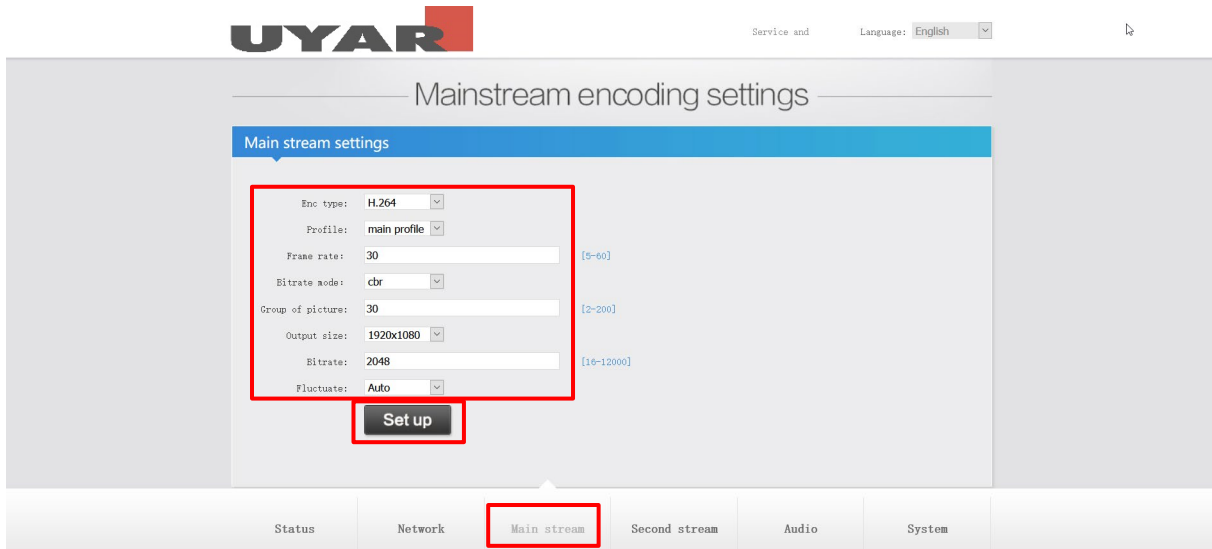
UYAR

Service and

Language: English

Mainstream encoding settings

Main stream settings

Enc type: H.264

Profile: main profile

Frame rate: 30 [5-60]

Bitrate mode: cbr

Group of picture: 30 [2-200]

Output size: 1920x1080

Bitrate: 2048 [16-12000]

Fluctuate: Auto

Set up

Status

Network

Main stream

Second stream

Audio

System